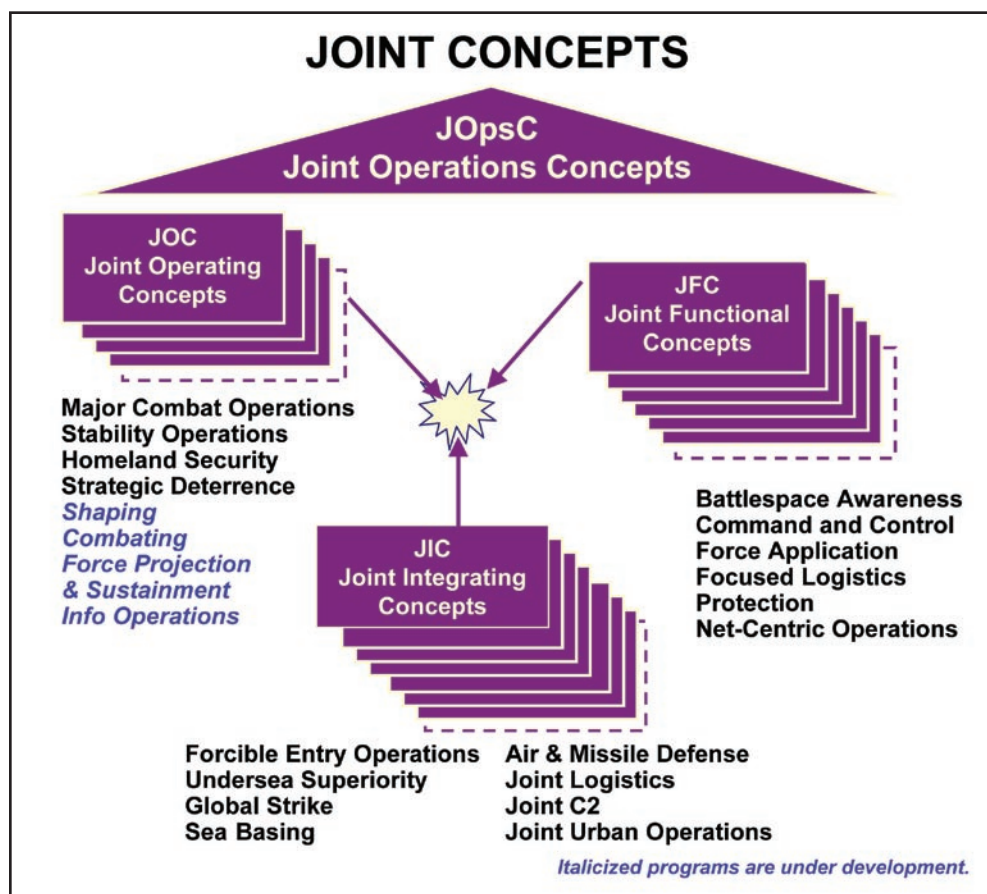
JOINT CONCEPTS

JOpsC
Joint Operations Concepts

JOC
Joint Operating Concepts

JFC
Joint Functional Concepts

Major Combat Operations
Stability Operations
Homeland Security
Strategic Deterrence
*Shaping*
*Combating*
*Force Projection*
*& Sustainment*
*Info Operations*

JIC
Joint Integrating Concepts

Battlespace Awareness
Command and Control
Force Application
Focused Logistics
Protection
Net-Centric Operations

Forcible Entry Operations
Undersea Superiority
Global Strike
Sea Basing

Air & Missile Defense
Joint Logistics
Joint C2
Joint Urban Operations

*Italicized programs are under development.*